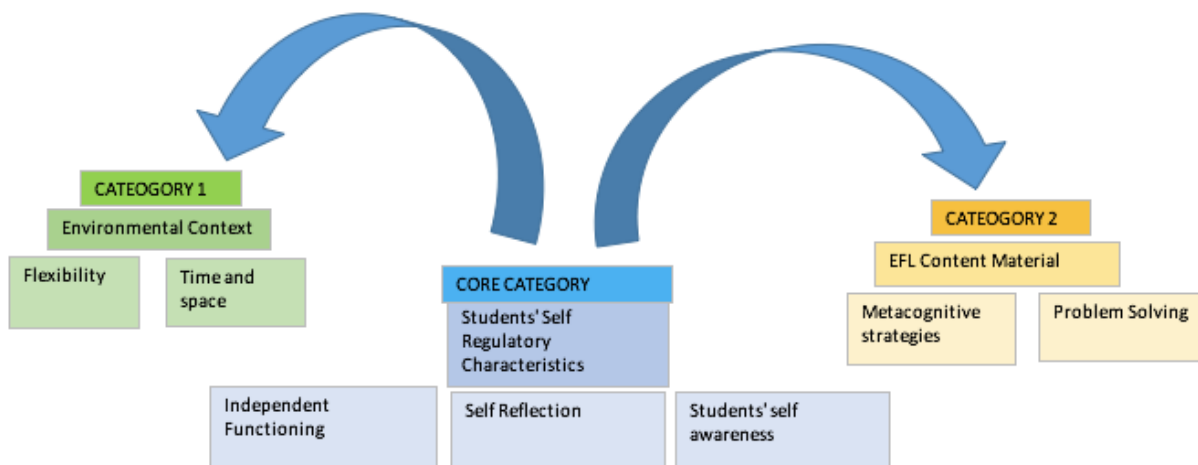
CATEGORY 1

Environmental Context

Flexibility

Time and space

CORE CATEGORY

Students' Self Regulatory Characteristics

Independent Functioning

Self Reflection

Students' self awareness

CATEGORY 2

EFL Content Material

Metacognitive strategies

Problem Solving